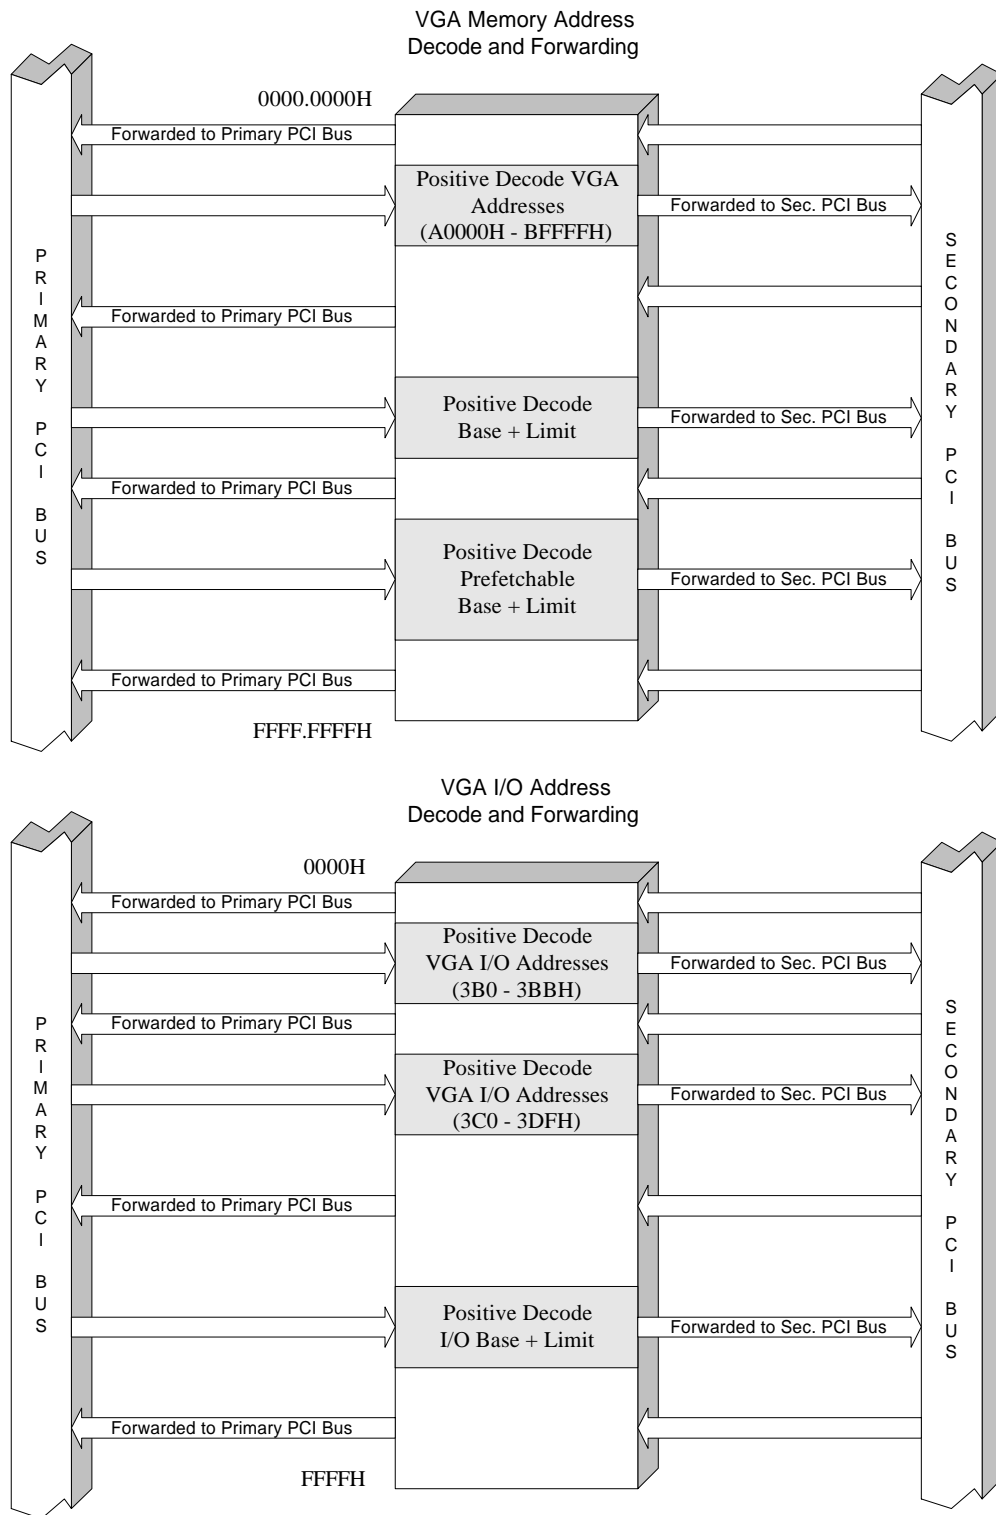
VGA Memory Address
Decode and Forwarding

PRIMARY PCI BUS

0000.0000H

Forwarded to Primary PCI Bus

Positive Decode VGA Addresses (A0000H - BFFFFH)

Forwarded to Sec. PCI Bus

Forwarded to Primary PCI Bus

Positive Decode Base + Limit

Forwarded to Sec. PCI Bus

Forwarded to Primary PCI Bus

Positive Decode Prefetchable Base + Limit

Forwarded to Sec. PCI Bus

Forwarded to Primary PCI Bus

FFFF.FFFFH

SECONDARY PCI BUS

VGA I/O Address
Decode and Forwarding

PRIMARY PCI BUS

0000H

Forwarded to Primary PCI Bus

Positive Decode VGA I/O Addresses (3B0 - 3BBH)

Forwarded to Sec. PCI Bus

Forwarded to Primary PCI Bus

Positive Decode VGA I/O Addresses (3C0 - 3DFH)

Forwarded to Sec. PCI Bus

Forwarded to Primary PCI Bus

Positive Decode I/O Base + Limit

Forwarded to Sec. PCI Bus

Forwarded to Primary PCI Bus

FFFFH

SECONDARY PCI BUS